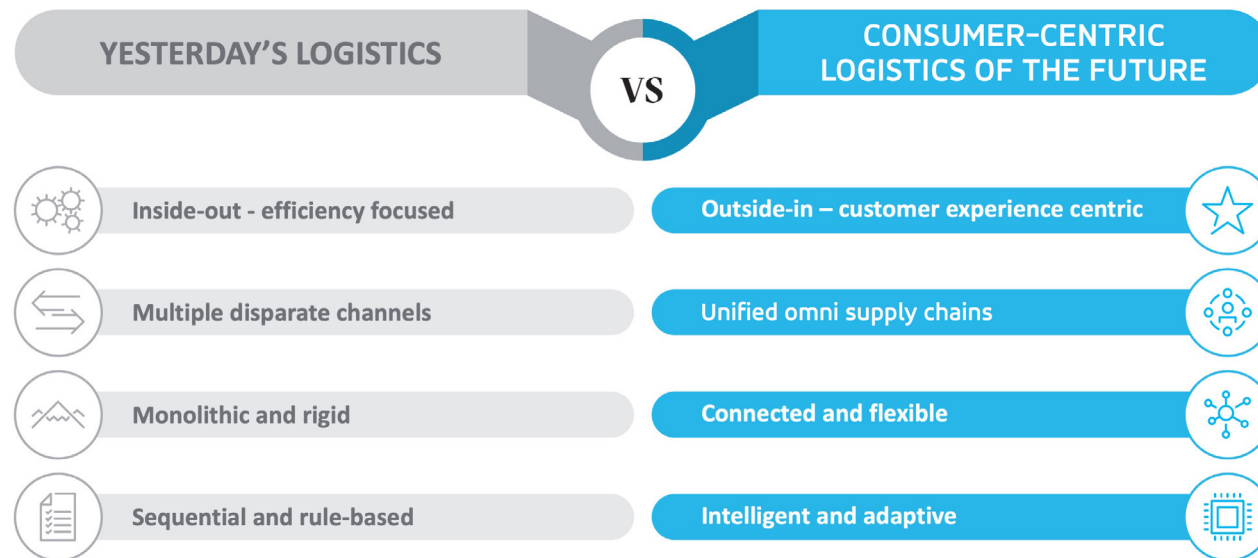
YESTERDAY'S LOGISTICS

VS

CONSUMER-CENTRIC LOGISTICS OF THE FUTURE

Inside-out - efficiency focused

Outside-in – customer experience centric

Multiple disparate channels

Unified omni supply chains

Monolithic and rigid

Connected and flexible

Sequential and rule-based

Intelligent and adaptive